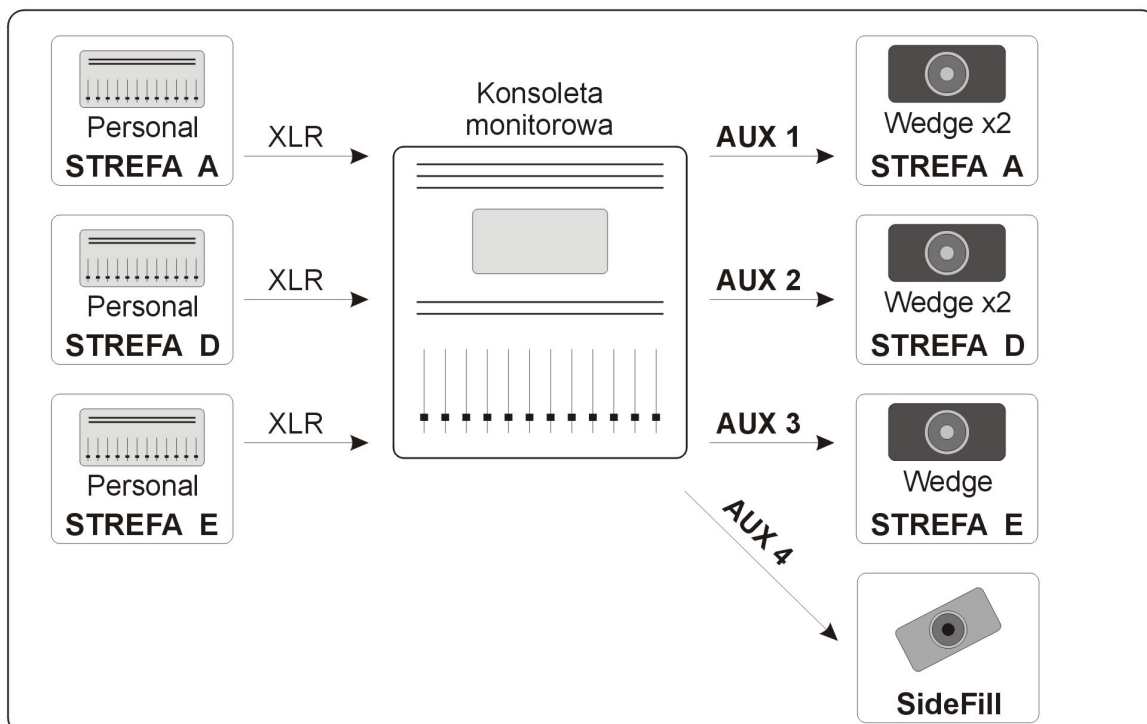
Personal
**STREFA A**

XLR

Personal
**STREFA D**

XLR

Personal
**STREFA E**

XLR

Konsoleta monitorowa

**AUX 1**

**AUX 2**

**AUX 3**

**AUX 4**

Wedge x2
**STREFA A**

Wedge x2
**STREFA D**

Wedge
**STREFA E**

**SideFill**